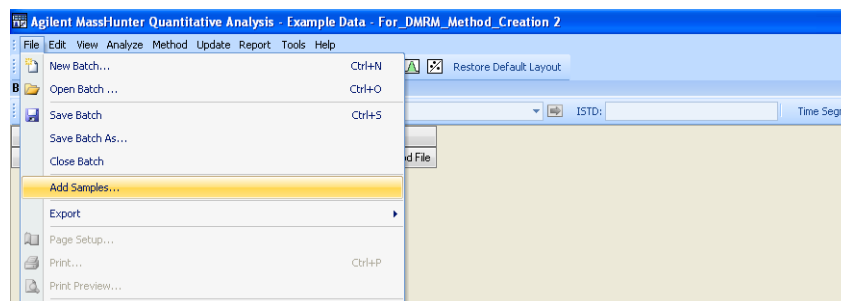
Agilent MassHunter Quantitative Analysis - Example Data - For_DMRM_Method_Creation 2

File Edit View Analyze Method Update Report Tools Help

New Batch... Ctrl+N
Open Batch ... Ctrl+O
Save Batch Ctrl+S
Save Batch As...
Close Batch
Add Samples...
Export
Page Setup...
Print... Ctrl+P
Print Preview...

Restore Default Layout

ISTD:

Time Segm

d File